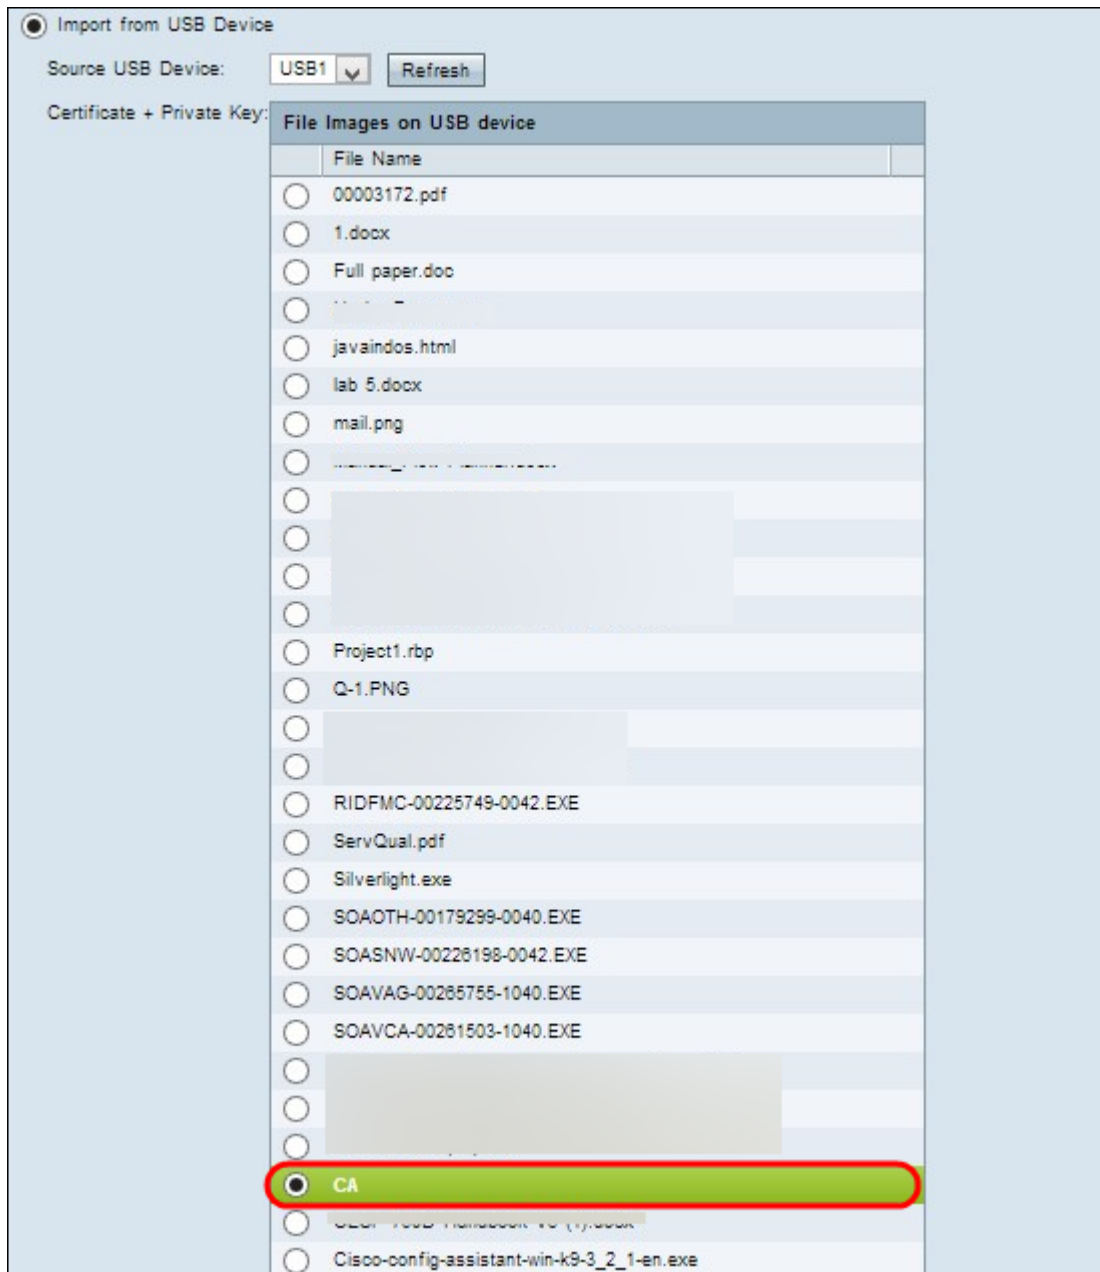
Import from USB Device

Source USB Device: USB1 Refresh

Certificate + Private Key:

File Images on USB device

| | File Name |
|---|---|
| | 00003172.pdf |
| | 1.docx |
| | Full paper.doc |
| | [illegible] |
| | javaindos.html |
| | lab 5.docx |
| | mail.png |
| | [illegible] |
| | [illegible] |
| | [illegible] |
| | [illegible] |
| | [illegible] |
| | Project1.rbp |
| | Q-1.PNG |
| | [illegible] |
| | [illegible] |
| | RIDFMC-00225749-0042.EXE |
| | ServQual.pdf |
| | Silverlight.exe |
| | SOAOTH-00179299-0040.EXE |
| | SOASNW-00226198-0042.EXE |
| | SOAVAG-00265755-1040.EXE |
| | SOAVCA-00261503-1040.EXE |
| | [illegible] |
| | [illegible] |
| | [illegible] |
| | CA |
| | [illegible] |
| | Cisco-config-assistant-win-k9-3_2_1-en.exe |